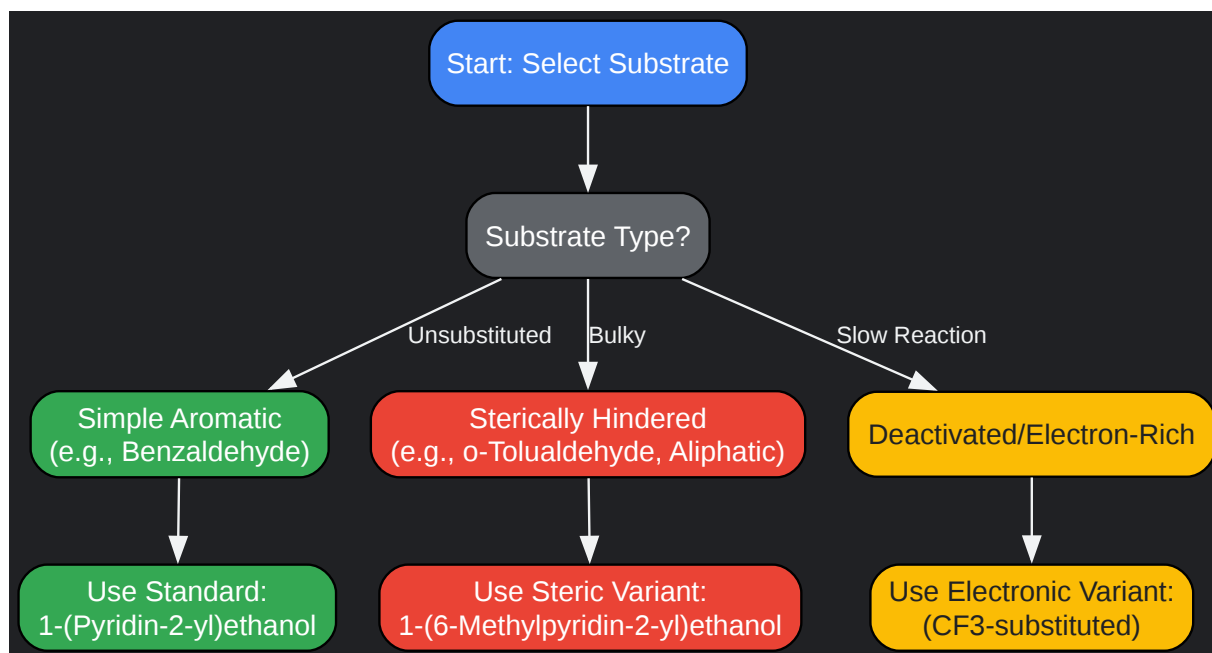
Start: Select Substrate

Substrate Type?

Unsubstituted

Bulky

Slow Reaction

Simple Aromatic
(e.g., Benzaldehyde)

Sterically Hindered
(e.g., o-Tolualdehyde, Aliphatic)

Deactivated/Electron-Rich

Use Standard:
1-(Pyridin-2-yl)ethanol

Use Steric Variant:
1-(6-Methylpyridin-2-yl)ethanol

Use Electronic Variant:
(CF3-substituted)